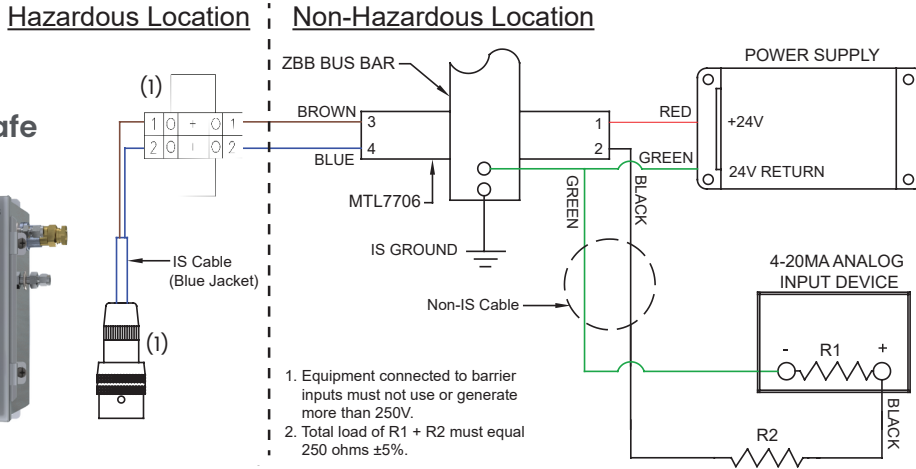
Hazardous Location

Non-Hazardous Location

afe

(1)

1 + 1
2 - 2

IS Cable (Blue Jacket)

(1)

ZBB BUS BAR

BROWN

3

BLUE

4

MTL7706

IS GROUND

1

2

RED

GREEN

GREEN

BLACK

POWER SUPPLY

+24V

24V RETURN

4-20MA ANALOG INPUT DEVICE

Non-IS Cable

-

R1

+

R2

BLACK

1. Equipment connected to barrier inputs must not use or generate more than 250V.
2. Total load of R1 + R2 must equal 250 ohms ±5%.